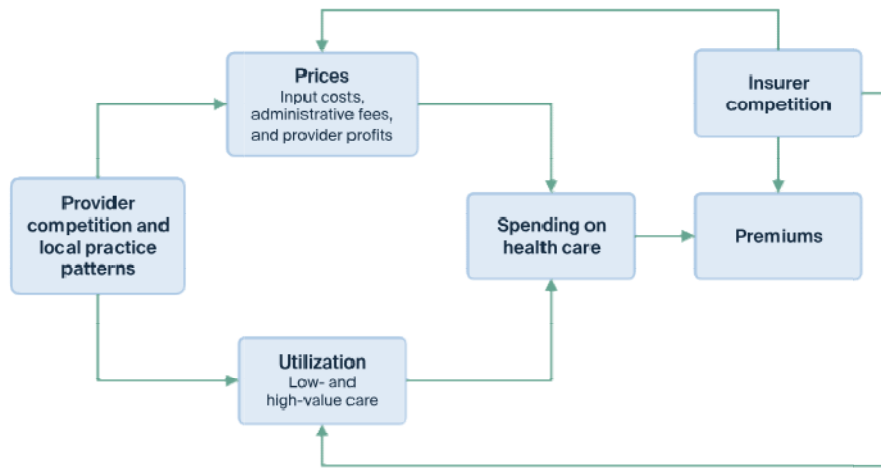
Prices
Input costs, administrative fees, and provider profits

Insurer competition

Provider competition and local practice patterns

Spending on health care

Premiums

Utilization
Low- and high-value care